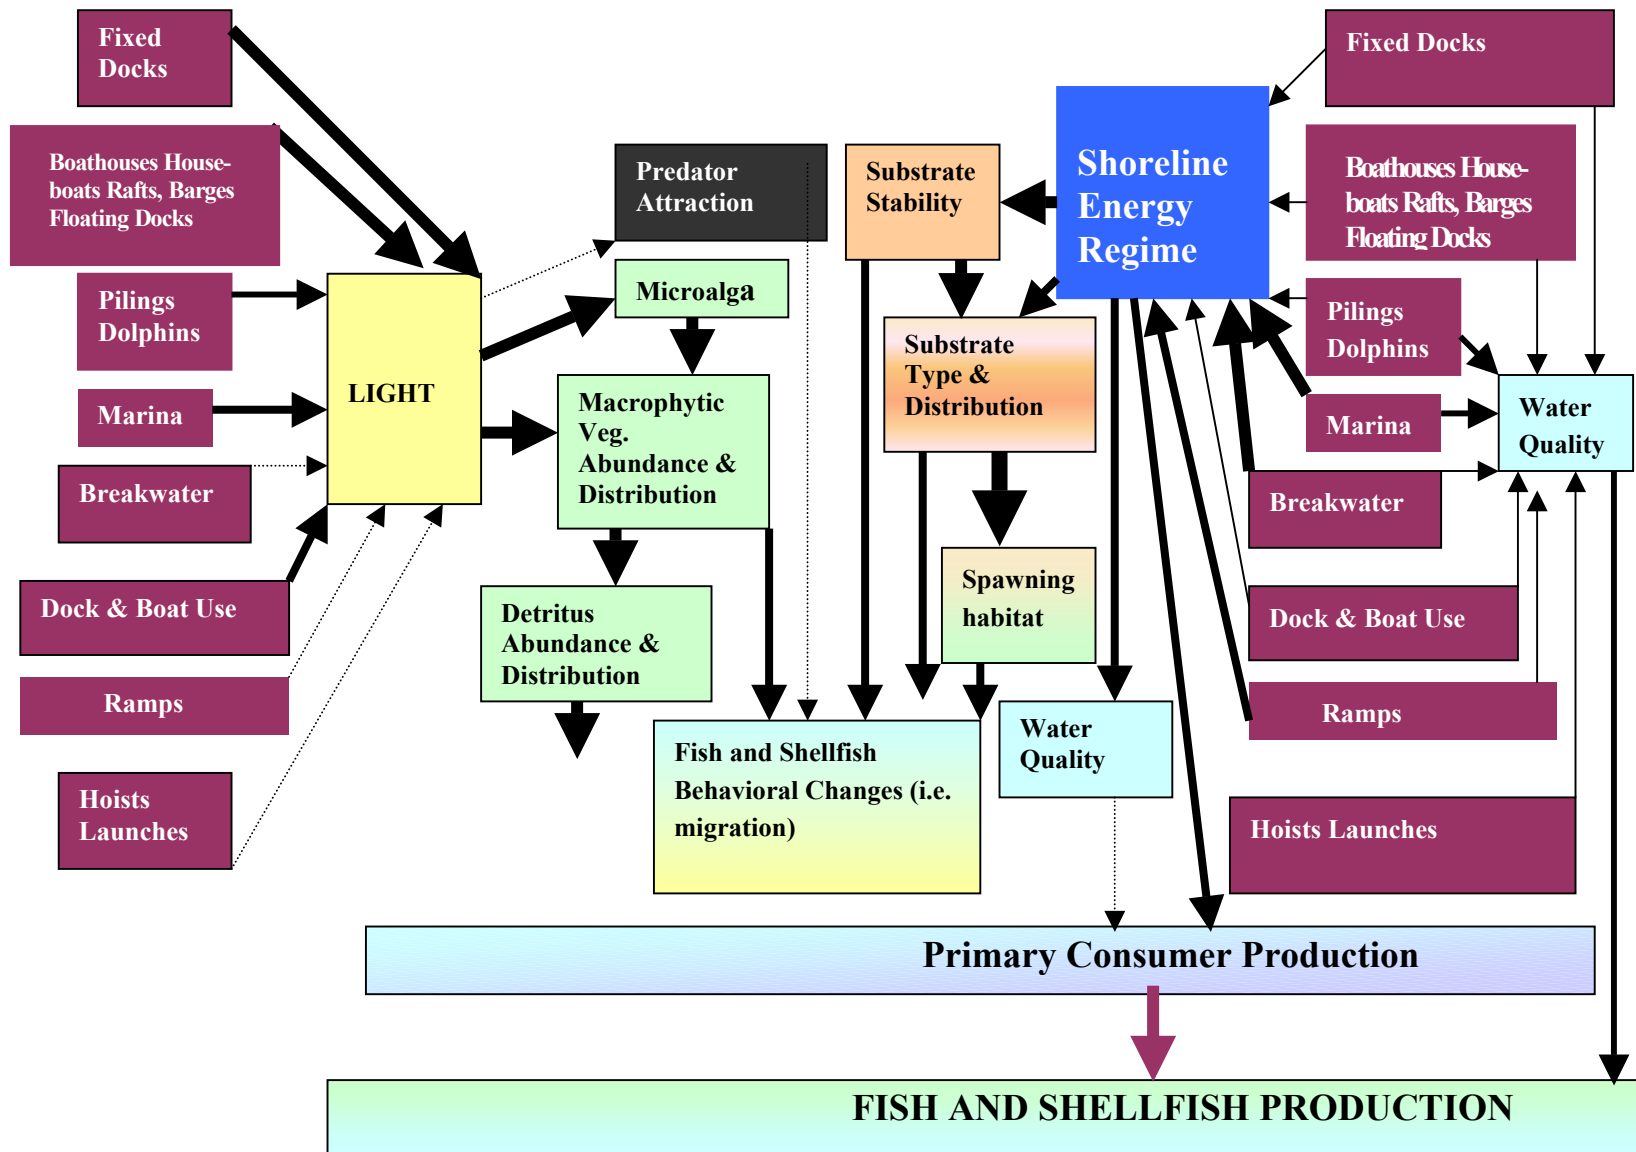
Fixed Docks

Boathouses House-boats Rafts, Barges Floating Docks

Pilings Dolphins

Marina

Breakwater

Dock & Boat Use

Ramps

Hoists Launches

LIGHT

Predator Attraction

Microalga

Macrophytic Veg. Abundance & Distribution

Detritus Abundance & Distribution

Substrate Stability

Substrate Type & Distribution

Spawning habitat

Fish and Shellfish Behavioral Changes (i.e. migration)

Water Quality

Shoreline Energy Regime

Fixed Docks

Boathouses House-boats Rafts, Barges Floating Docks

Pilings Dolphins

Marina

Breakwater

Dock & Boat Use

Ramps

Hoists Launches

Water Quality

Primary Consumer Production

FISH AND SHELLFISH PRODUCTION